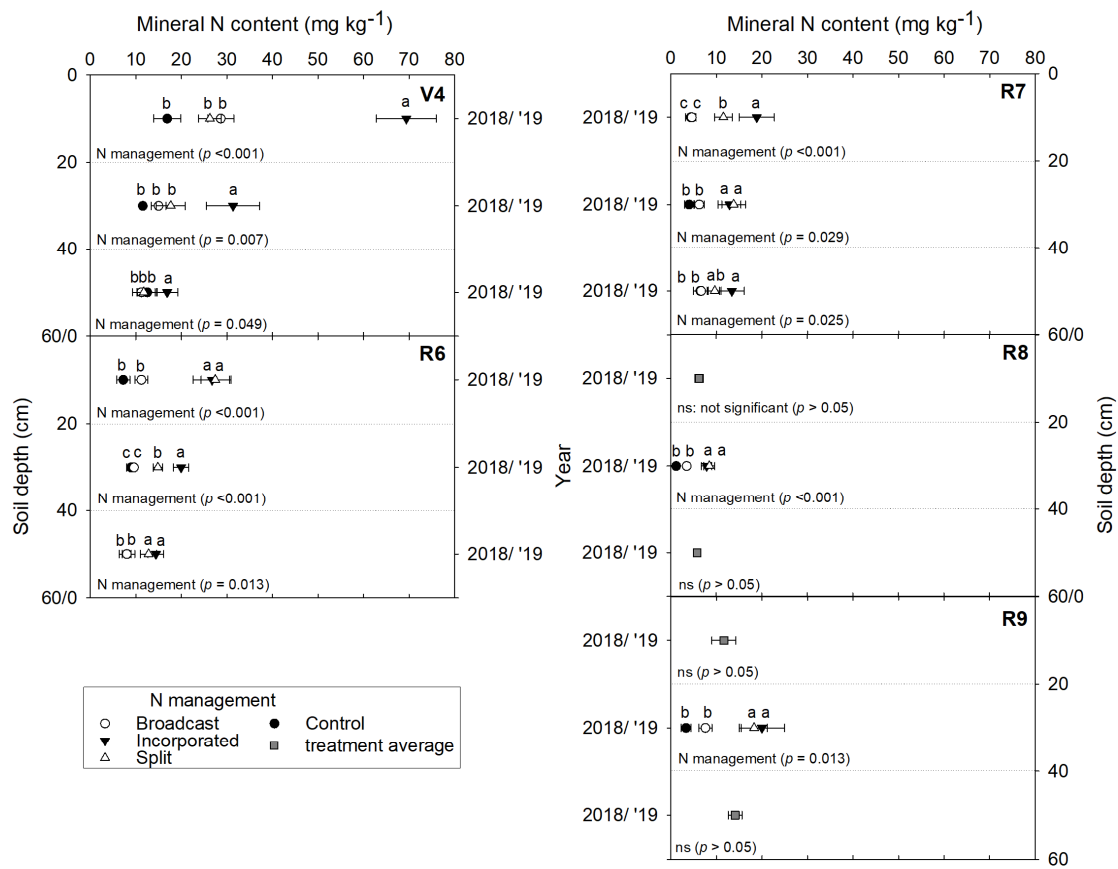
Mineral N content (mg kg$^{-1}$)

0 10 20 30 40 50 60 70 80

0

V4

b b b a

2018/ '19

N management ($p$ <0.001)

20

b b b a

2018/ '19

N management ($p$ = 0.007)

40

bbb a

2018/ '19

N management ($p$ = 0.049)

60/0

R6

b b a a

2018/ '19

N management ($p$ <0.001)

20

c c b a

2018/ '19

N management ($p$ <0.001)

40

b b a a

2018/ '19

N management ($p$ = 0.013)

60/0

Soil depth (cm)

N management
Broadcast
Incorporated
Split
Control
treatment average

Mineral N content (mg kg$^{-1}$)

0 10 20 30 40 50 60 70 80

0

R7

c c b a

2018/ '19

N management ($p$ <0.001)

20

b b a a

2018/ '19

N management ($p$ = 0.029)

40

b b ab a

2018/ '19

N management ($p$ = 0.025)

60/0

R8

2018/ '19

ns: not significant ($p$ > 0.05)

20

b b a a

2018/ '19

N management ($p$ <0.001)

40

2018/ '19

ns ($p$ > 0.05)

60/0

R9

2018/ '19

ns ($p$ > 0.05)

20

b b a a

2018/ '19

N management ($p$ = 0.013)

40

2018/ '19

ns ($p$ > 0.05)

60

Year

Soil depth (cm)